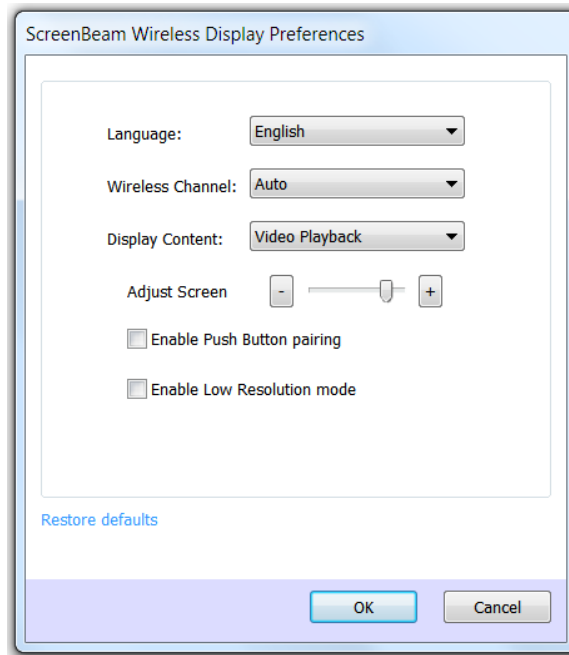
ScreenBeam Wireless Display Preferences

Language: English

Wireless Channel: Auto

Display Content: Video Playback

Adjust Screen - +

Enable Push Button pairing

Enable Low Resolution mode

Restore defaults

OK Cancel